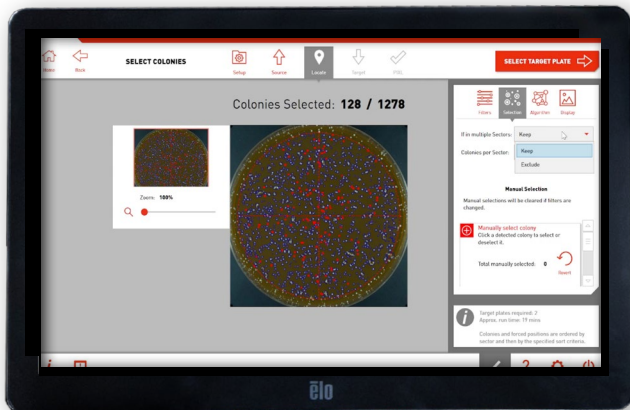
Home
Back
SELECT COLONIES
Setup
Source
Locate
Target
PRO
SELECT TARGET PLATE

Colonies Selected: 128 / 1278

Zoom: 100%

Filters
Selection
Algorithm
Display

If in multiple Sectors:
Keep
Colonies per Sector:
Keep
Exclude

Manual Selection
Manual selections will be cleared if filters are changed.

Manually select colony
Click a detected colony to select or deselect it.
Total manually selected: 0
Revert

Target plates required: 2
Approx. run time: 19 mins
Colonies and forced positions are ordered by sector and then by the specified sort criteria.

ēlo